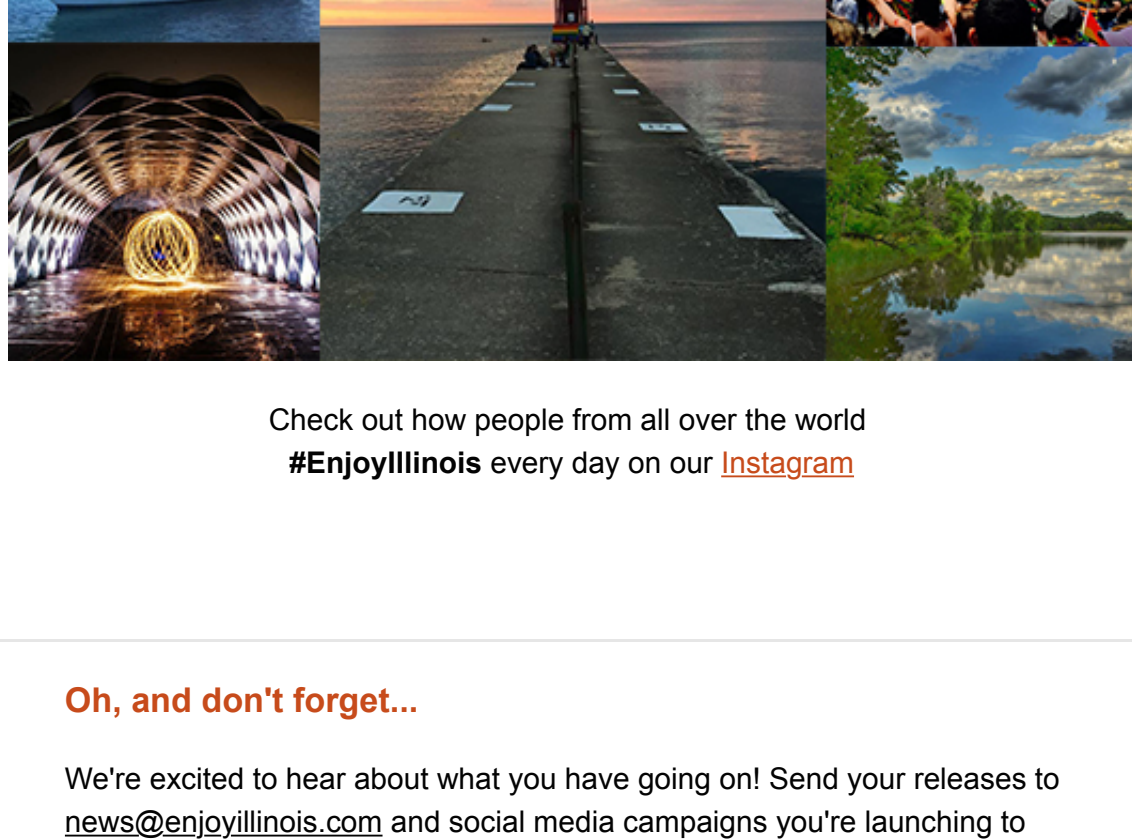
Check out how people from all over the world **#EnjoyIllinois** every day on our Instagram

**Oh, and don't forget...**

We're excited to hear about what you have going on! Send your releases to news@enjoyillinois.com and social media campaigns you're launching to